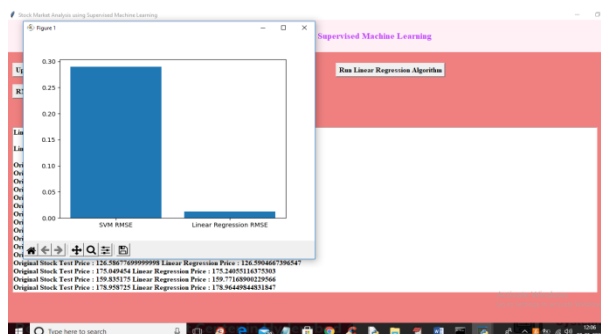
Stock Market Analysis using Supervised Machine Learning

Figure 1

Supervised Machine Learning

Up

Run Linear Regression Algorithm

RS

0.30
0.25
0.20
0.15
0.10
0.05
0.00

SVM RMSE
Linear Regression RMSE

Lin
Lin
Ori
Ori
Ori
Ori
Ori
Ori
Ori
Ori
Ori
Ori
Ori
Ori

Original Stock Test Price : 126.58677699999998 Linear Regression Price : 126.59046673965 47
Original Stock Test Price : 175.049454 Linear Regression Price : 175.24055116375303
Original Stock Test Price : 159.835175 Linear Regression Price : 159.77168900229566
Original Stock Test Price : 178.958725 Linear Regression Price : 178.96449844831847

Type here to search

12:06